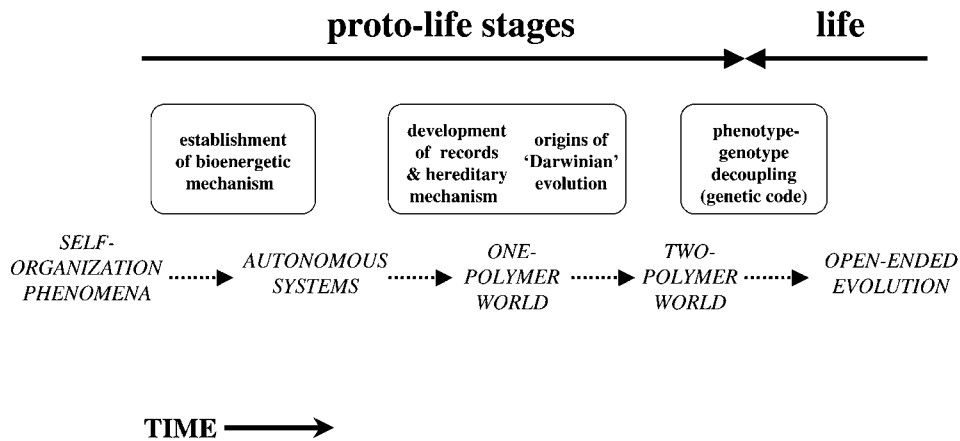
proto-life stages

life

establishment of bioenergetic mechanism

development of records & hereditary mechanism

origins of 'Darwinian' evolution

phenotype-genotype decoupling (genetic code)

SELF-ORGANIZATION PHENOMENA

AUTONOMOUS SYSTEMS

ONE-POLYMER WORLD

TWO-POLYMER WORLD

OPEN-ENDED EVOLUTION

TIME